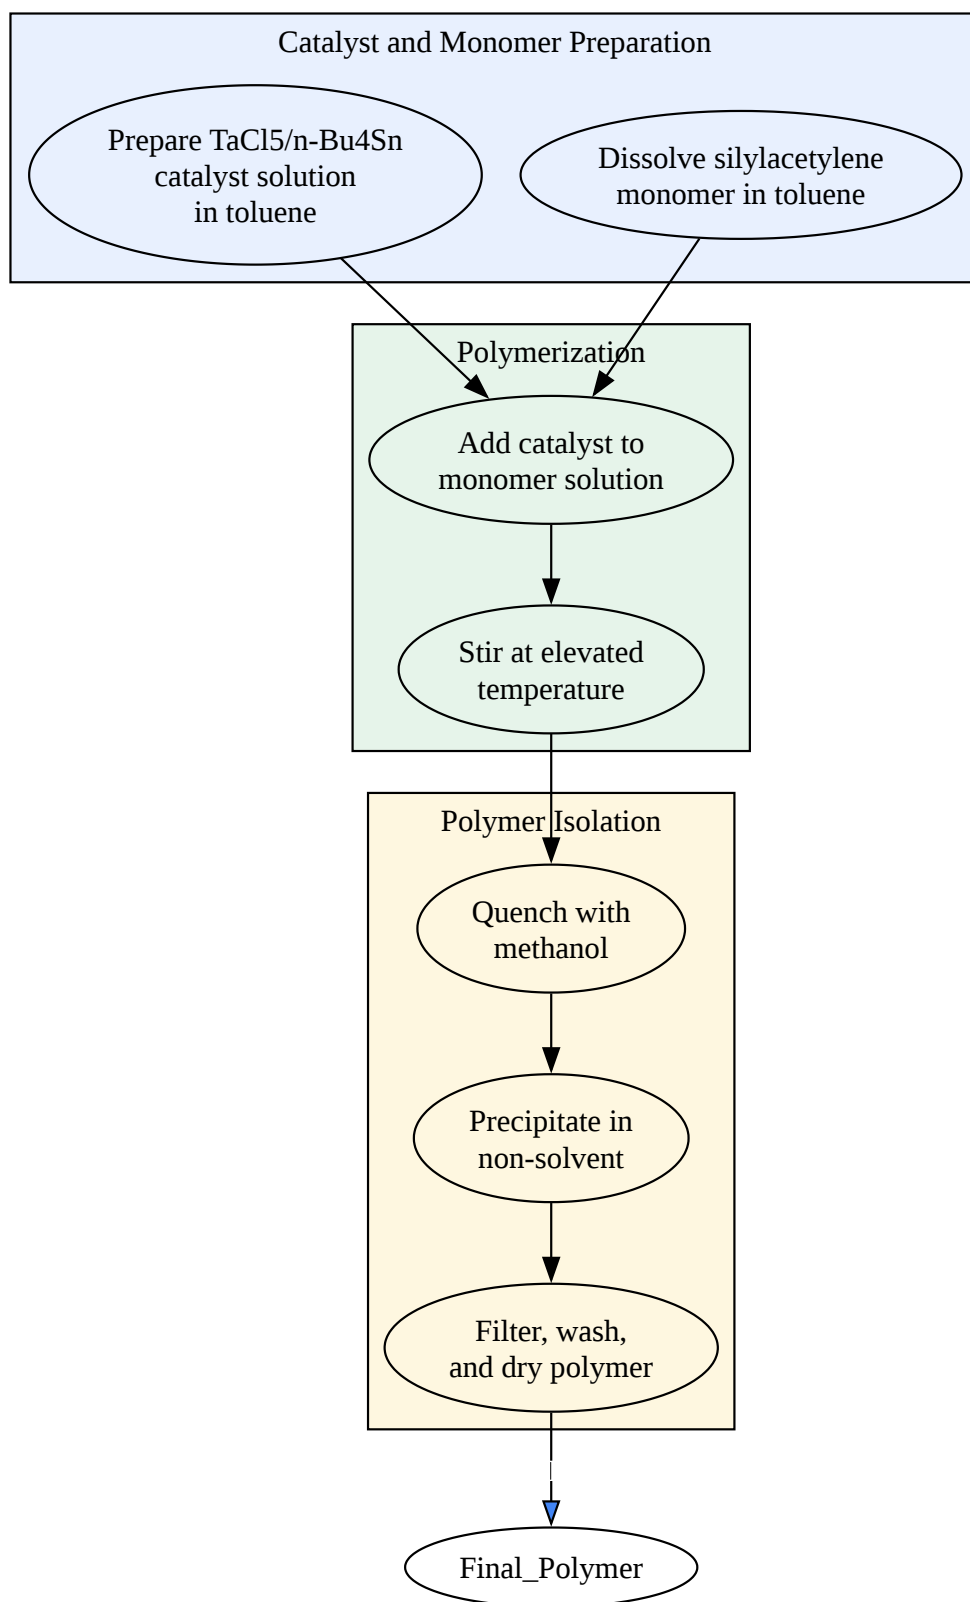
Catalyst and Monomer Preparation

Prepare TaCl5/n-Bu4Sn catalyst solution in toluene

Dissolve silylacetylene monomer in toluene

Polymerization

Add catalyst to monomer solution

Stir at elevated temperature

Polymer Isolation

Quench with methanol

Precipitate in non-solvent

Filter, wash, and dry polymer

Final_Polymer